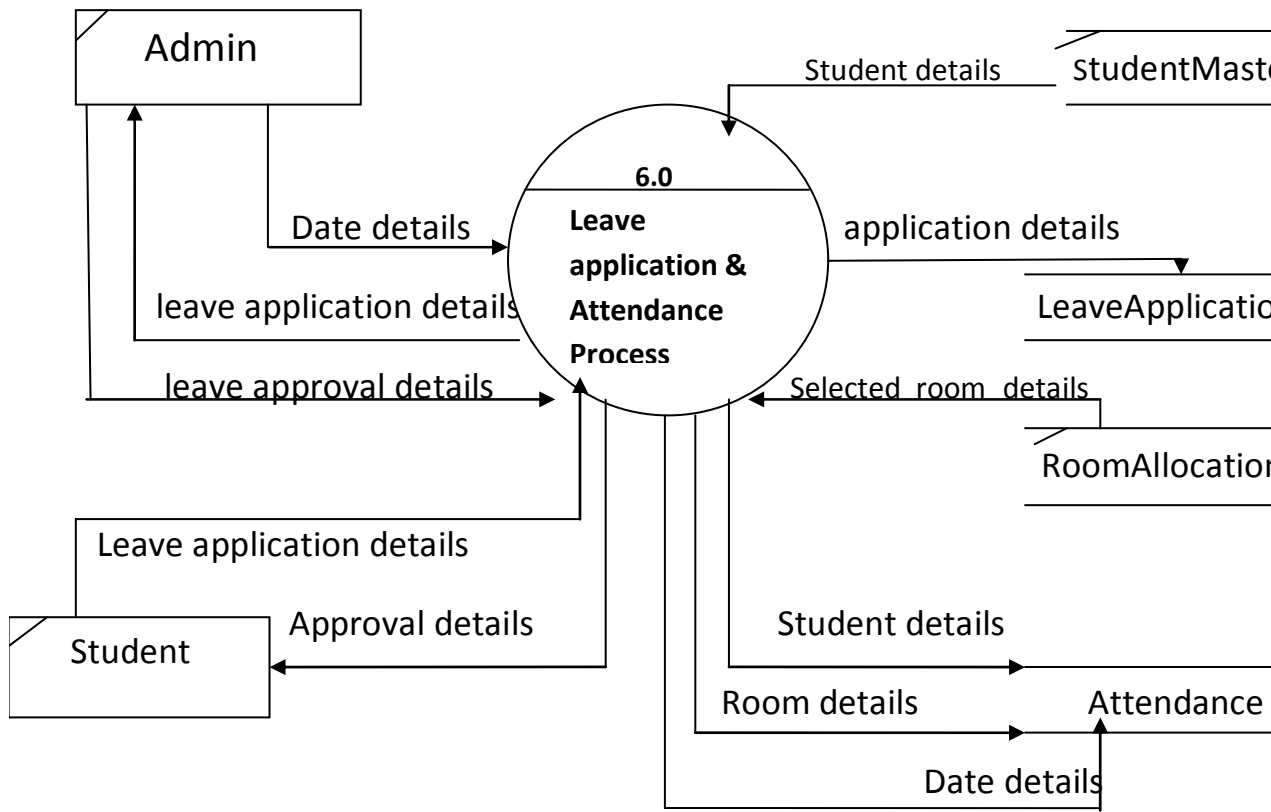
Admin

Student details

StudentMaste

6.0

Leave application & Attendance Process

Date details

application details

leave application details

LeaveApplicatio

leave approval details

Selected room details

RoomAllocation

Leave application details

Student

Approval details

Student details

Room details

Attendance

Date details